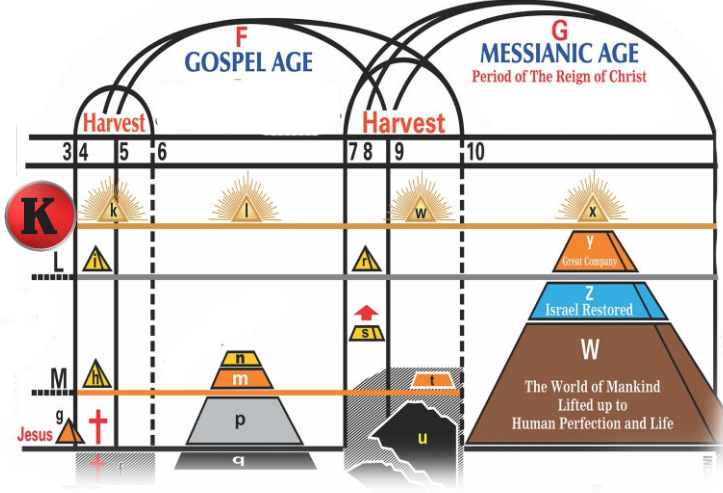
F
GOSPEL AGE

G
MESSIANIC AGE
Period of The Reign of Christ

Harvest

Harvest

3 4 5 6 7 8 9 10

K

k

l

w

x

L

i

r

y
Great Company

Z
Israel Restored

s

M

h

n

m

t

W

The World of Mankind Lifted up to Human Perfection and Life

g

Jesus

p

q

u